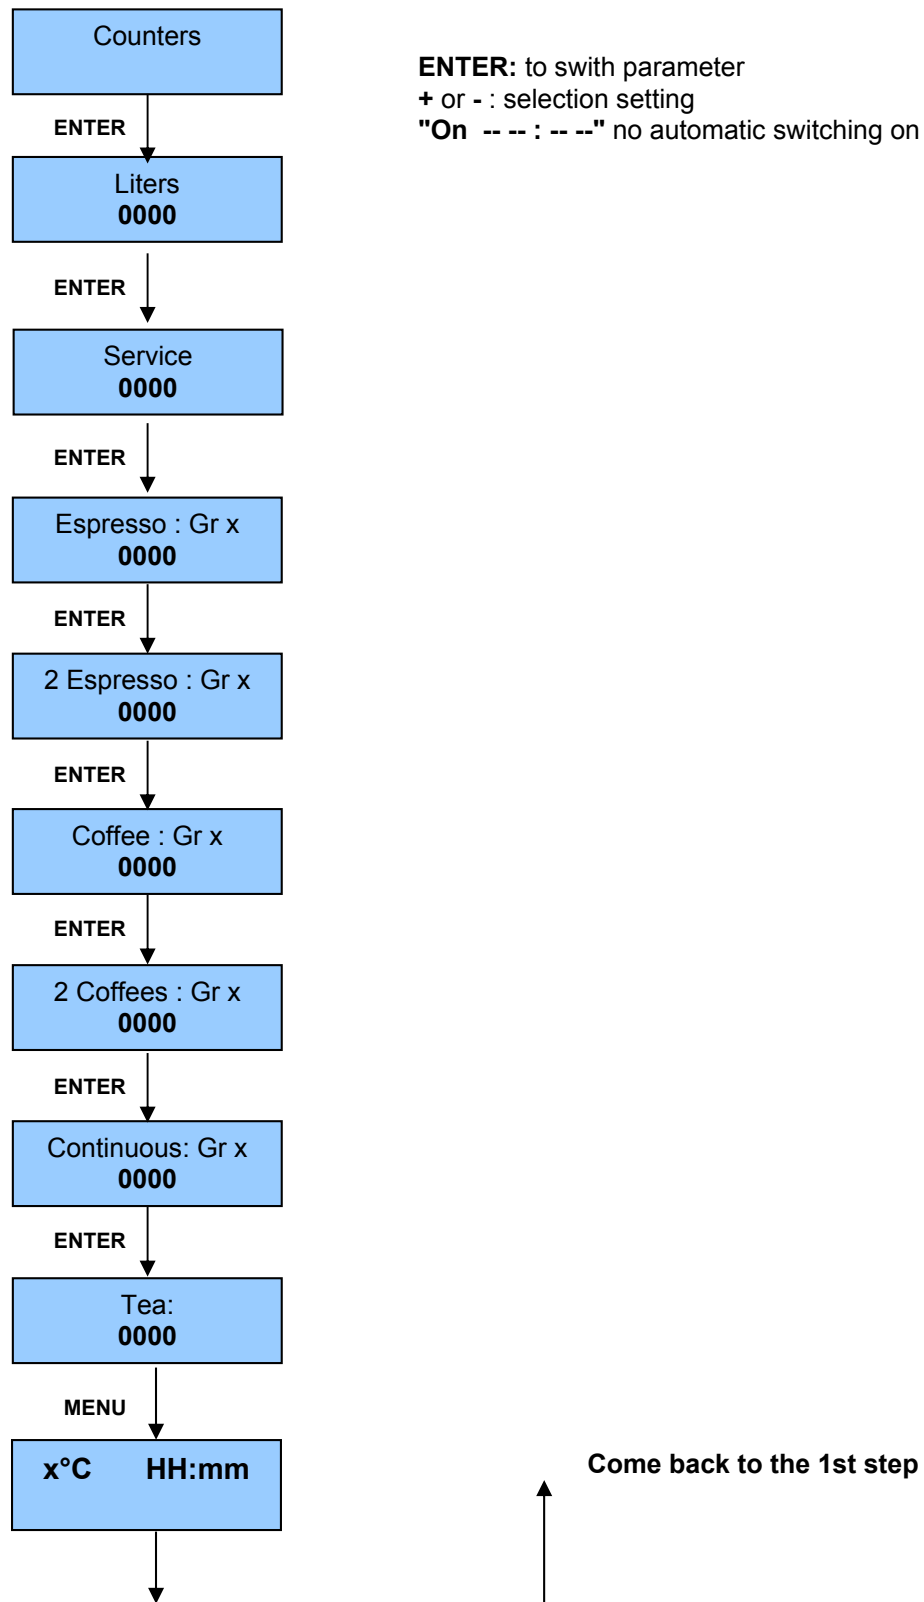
Counters

ENTER

Liters
0000

ENTER

Service
0000

ENTER

Espresso : Gr x
0000

ENTER

2 Espresso : Gr x
0000

ENTER

Coffee : Gr x
0000

ENTER

2 Coffees : Gr x
0000

ENTER

Continuous: Gr x
0000

ENTER

Tea:
0000

MENU

x°C HH:mm

ENTER: to swith parameter
+ or - : selection setting
"On -- -- : -- --" no automatic switching on

Come back to the 1st step